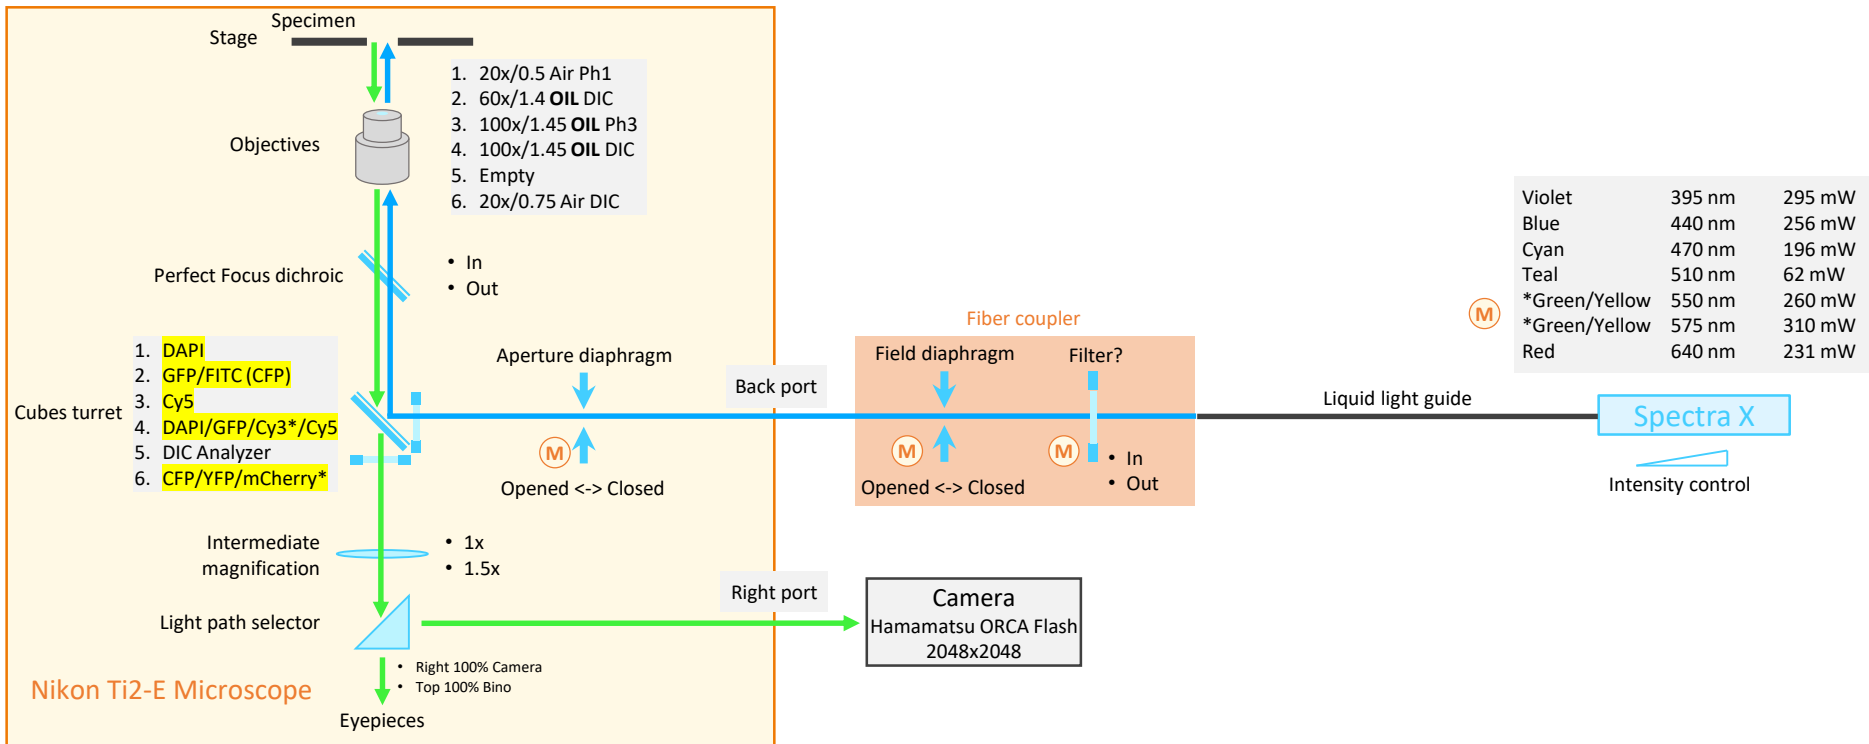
Specimen
Stage

1. 20x/0.5 Air Ph1
2. 60x/1.4 **OIL** DIC
3. 100x/1.45 **OIL** Ph3
4. 100x/1.45 **OIL** DIC
5. Empty
6. 20x/0.75 Air DIC

Objectives

Perfect Focus dichroic

• In
• Out

| Violet | 395 nm | 295 mW |
|---|---|---|
| Blue | 440 nm | 256 mW |
| Cyan | 470 nm | 196 mW |
| Teal | 510 nm | 62 mW |
| *Green/Yellow | 550 nm | 260 mW |
| *Green/Yellow | 575 nm | 310 mW |
| Red | 640 nm | 231 mW |

M

Fiber coupler

1. DAPI
2. GFP/FITC (CFP)
3. Cy5
4. DAPI/GFP/Cy3*/Cy5
5. DIC Analyzer
6. CFP/YFP/mCherry*

Cubes turret

Aperture diaphragm
M
Opened <-> Closed

Back port

Field diaphragm
M
Opened <-> Closed

Filter?
M
• In
• Out

Liquid light guide

Spectra X

Intensity control

Intermediate magnification

• 1x
• 1.5x

Right port

Light path selector

Camera
Hamamatsu ORCA Flash
2048x2048

• Right 100% Camera
• Top 100% Bino

Nikon Ti2-E Microscope

Eyepieces